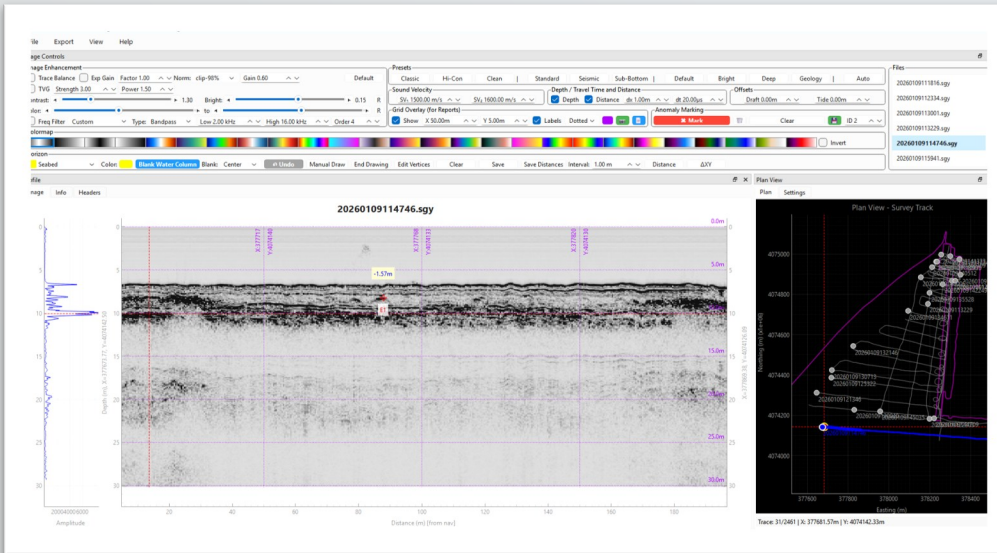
ile Export View Help

age Controls

age Enhancement
Trace Balance Exp Gain Factor 1.00 Norm: clip-98% Gain 0.80 Default
TVG Strength 3.00 Power 1.50
ontrast: 1.30 Bright: 0.15
olor: to
Freq Filter Custom Type: Bandpass Low 2.00 kHz High 16.00 kHz Order 4

Presets
Classic Hi-Con Clean | Standard Seismic Sub-Bottom | Default Bright Deep Geology | Auto

Sound Velocity
SV₁ 1500.00 m/s SV₂ 1600.00 m/s

Depth / Travel Time and Distance
Depth Distance dx 1.00m dt 20.00μs

Offsets
Draft 0.00m Tide 0.00m

Grid Overlay (for Reports)
Show X 50.00m Y 5.00m Labels Dotted

Anomaly Marking
Mark Clear ID 2

olormap
Invert

orizon
Seabed Color: Blank Water Column Blank: Center Undo Manual Draw End Drawing Edit Vertices Clear Save Save Distances Interval: 1.00 m Distance ΔXY

Files
20260109111816.sgy
20260109112334.sgy
20260109113001.sgy
20260109113229.sgy
20260109114746.sgy
20260109115941.sgy

file
nage Info Headers

20260109114746.sgy

Amplitude
200040006000

Depth (m) X=377673.77, Y=4074142.50
0 5 10 15 20 25 30

X:377717 Y:4074146
X:377768 Y:4074133
X:377820 Y:4074138

0.0m
5.0m
15.0m
25.0m
30.0m

-1.57m
E1

20 40 60 80 100 120 140 160 180
Distance (m) (from nav)

Plan View
Plan Settings

Plan View - Survey Track

4075000
4074800
4074600
4074400
4074200
4074000

Northing (m) (UTM)

20260109113528
20260109113229
20260109112146
20260109110713
20260109112322
20260109112346

377600 377800 378000 378200 378400
Easting (m)

Trace: 31/2461 | X: 377681.57m | Y: 4074142.33m